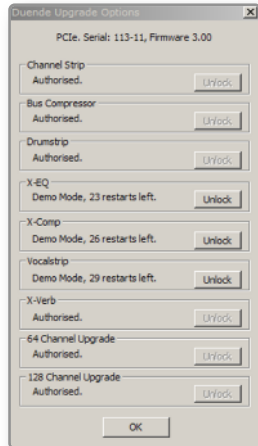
Duende Upgrade Options

PCIe. Serial: 113-11, Firmware 3.00

Channel Strip
Authorised.
Unlock

Bus Compressor
Authorised.
Unlock

Drumstrip
Authorised.
Unlock

X-EQ
Demo Mode, 23 restarts left.
Unlock

X-Comp
Demo Mode, 26 restarts left.
Unlock

Vocalstrip
Demo Mode, 29 restarts left.
Unlock

X-Verb
Authorised.
Unlock

64 Channel Upgrade
Authorised.
Unlock

128 Channel Upgrade
Authorised.
Unlock

OK